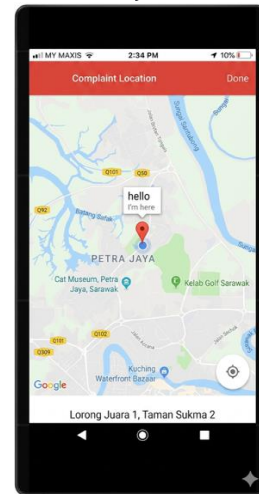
MY MAXIS
2:34 PM
10%
Complaint Location
Done
Sungai Sarawak
Q101
Q50
Q92
Batang Sarak
hello
I'm here
PETRA JAYA
Cat Museum, Petra Jaya, Sarawak
Kelab Golf Sarawak
Q102
Q101
Q309
Kuching Waterfront Bazaar
Google
Lorong Juara 1, Taman Sukma 2